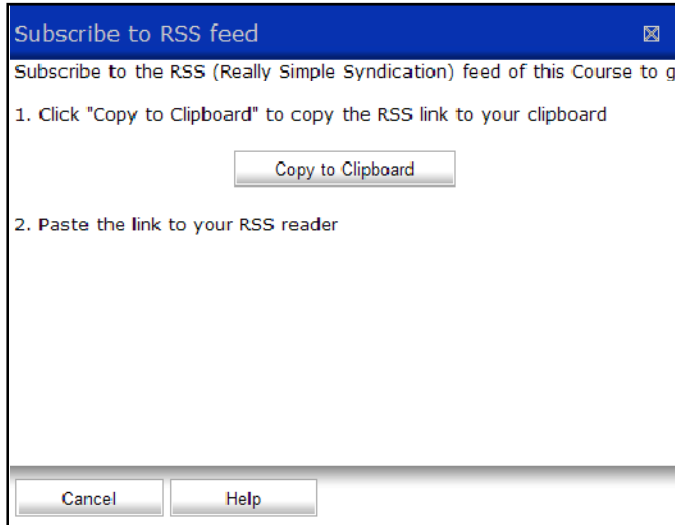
Subscribe to RSS feed ⊠

Subscribe to the RSS (Really Simple Syndication) feed of this Course to g

1. Click "Copy to Clipboard" to copy the RSS link to your clipboard

Copy to Clipboard

2. Paste the link to your RSS reader

Cancel

Help